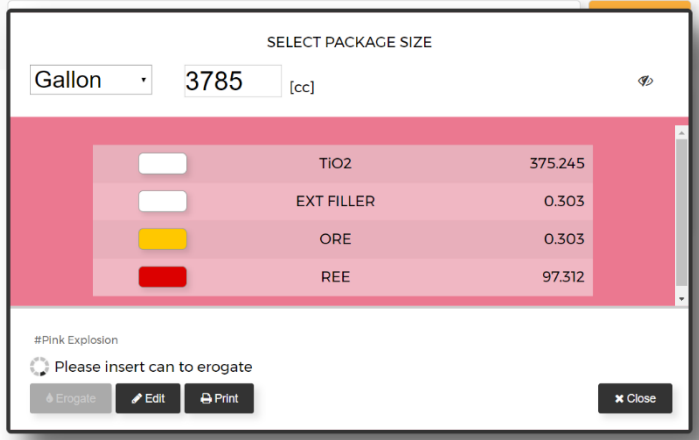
SELECT PACKAGE SIZE

Gallon

3785

[cc]

|  |  |  |
|---|---|---|
|  | TiO2 | 375.245 |
|  | EXT FILLER | 0.303 |
|  | ORE | 0.303 |
|  | REE | 97.312 |

#Pink Explosion

Please insert can to erogate

Erogate

Edit

Print

Close